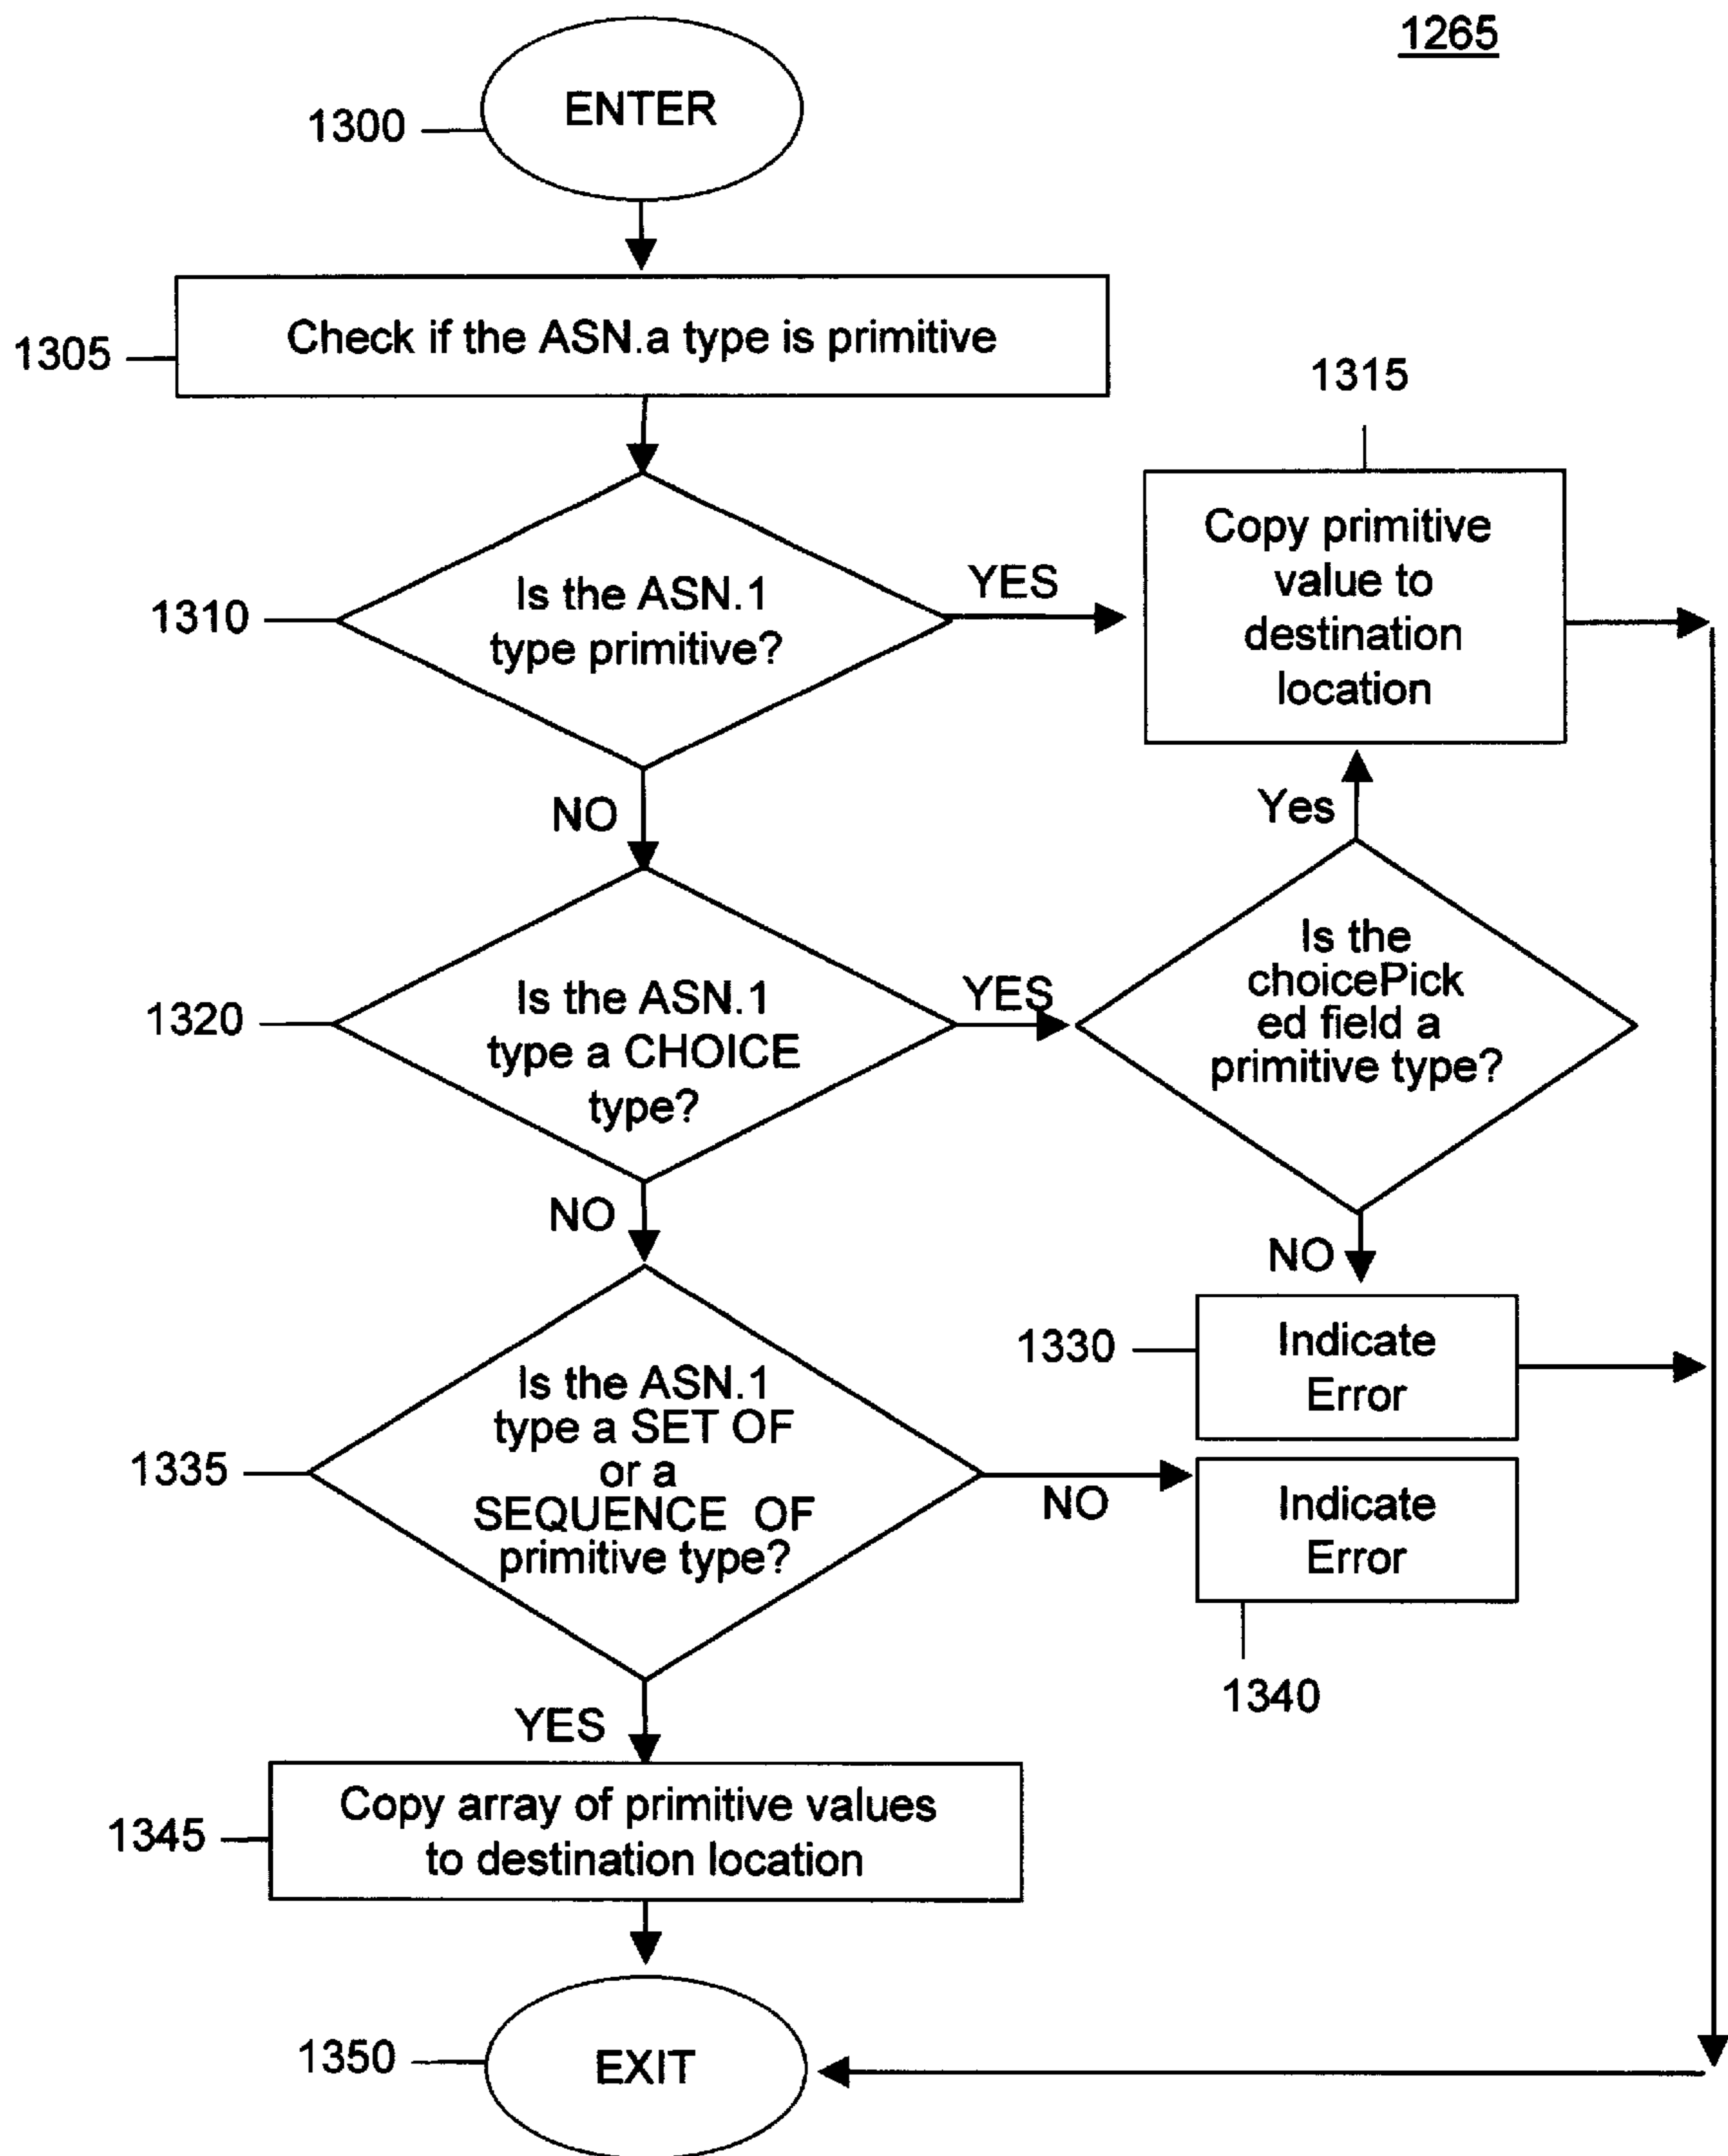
1265

1300 ENTER

1305 Check if the ASN.a type is primitive

1310 Is the ASN.1 type primitive?

YES

1315

Copy primitive value to destination location

NO

Yes

1320 Is the ASN.1 type a CHOICE type?

YES

Is the choicePicked field a primitive type?

NO

NO

1330 Indicate Error

1335 Is the ASN.1 type a SET OF or a SEQUENCE OF primitive type?

NO

Indicate Error

1340

YES

1345 Copy array of primitive values to destination location

1350 EXIT